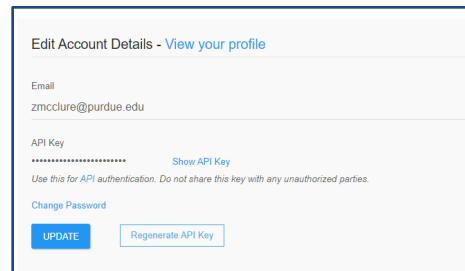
Edit Account Details - View your profile

Email
zmcclure@purdue.edu

API Key
•••••••••••••••••••••••• Show API Key
Use this for API authentication. Do not share this key with any unauthorized parties.

Change Password

UPDATE Regenerate API Key